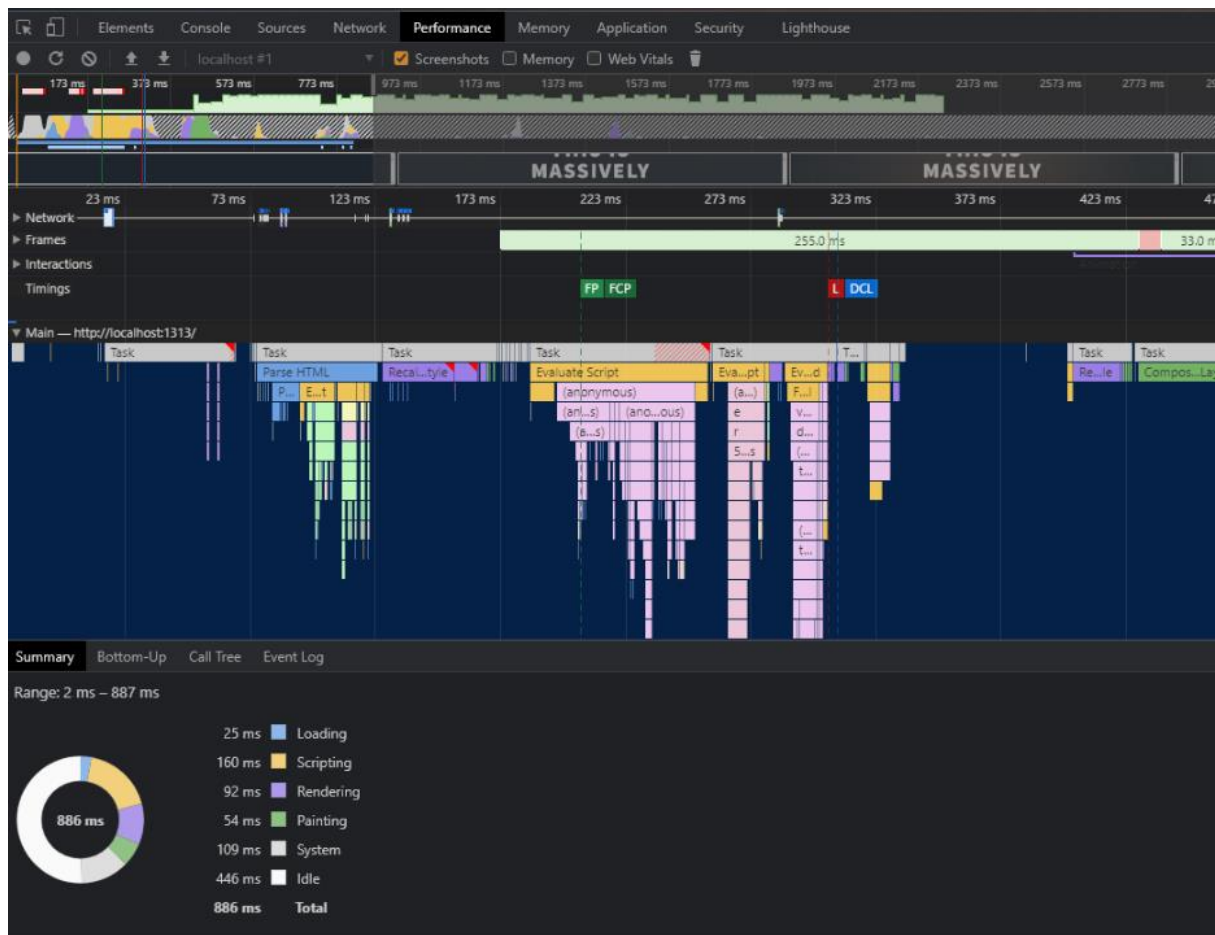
Elements Console Sources Network Performance Memory Application Security Lighthouse

localhost #1 Screenshots Memory Web Vitals

173 ms 373 ms 573 ms 773 ms 973 ms 1173 ms 1373 ms 1573 ms 1773 ms 1973 ms 2173 ms 2373 ms 2573 ms 2773 ms

MASSIVELY MASSIVELY

23 ms 73 ms 123 ms 173 ms 223 ms 273 ms 323 ms 373 ms 423 ms

▸ Network
▸ Frames 255.0 ms 33.0 m
▸ Interactions
Timings FP FCP L DCL

▾ Main — http://localhost:1313/

Task Task Task Task Task T... Task Task
Parse HTML Recal...tyle Evaluate Script Eva...pt Ev...d Re...le Compos...La
P... E...t (anonymous) (a...) F...
(an...s) (ano...ous) e v...
(a...s) r d...
5...s (...
t...
(...
t...

Summary Bottom-Up Call Tree Event Log

Range: 2 ms – 887 ms

886 ms

25 ms Loading
160 ms Scripting
92 ms Rendering
54 ms Painting
109 ms System
446 ms Idle
886 ms Total